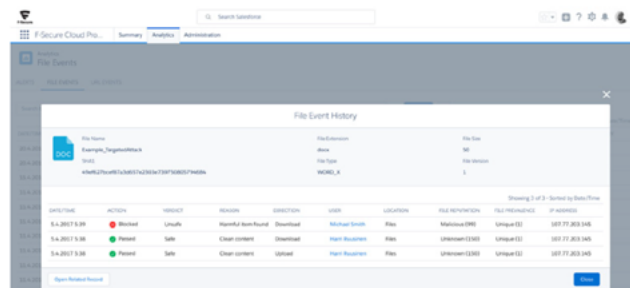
F-Secure

Search Salesforce

F-Secure Cloud Pro... Summary Analytics Administration

Analytics
File Events

ALERTS FILE EVENTS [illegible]

File Event History

DOC

File Name
Example_TargetedAttack

File Extension
docx

File Size
58

SHA1
e9e9627bcef87a3d657e2303e7347508057948f8e

File Type
WORD_X

File Version
1

Showing 3 of 3 · Sorted by Date/Time

| DATE/TIME | ACTION | VERDICT | REASON | DIRECTION | USER | LOCATION | FILE REPUTATION | FILE PREVALENCE | IP ADDRESS |
|---|---|---|---|---|---|---|---|---|---|
| 5.4.2017 5.39 | Blocked | Unsafe | Harmful item found | Download | Michael Smith | Files | Malicious (99) | Unique (1) | 107.77.203.145 |
| 5.4.2017 5.38 | Passed | Safe | Clean content | Download | Harri Rousinen | Files | Unknown (150) | Unique (1) | 107.77.203.145 |
| 5.4.2017 5.38 | Passed | Safe | Clean content | Upload | Harri Rousinen | Files | Unknown (150) | Unique (1) | 107.77.203.145 |

Open Related Record

Close